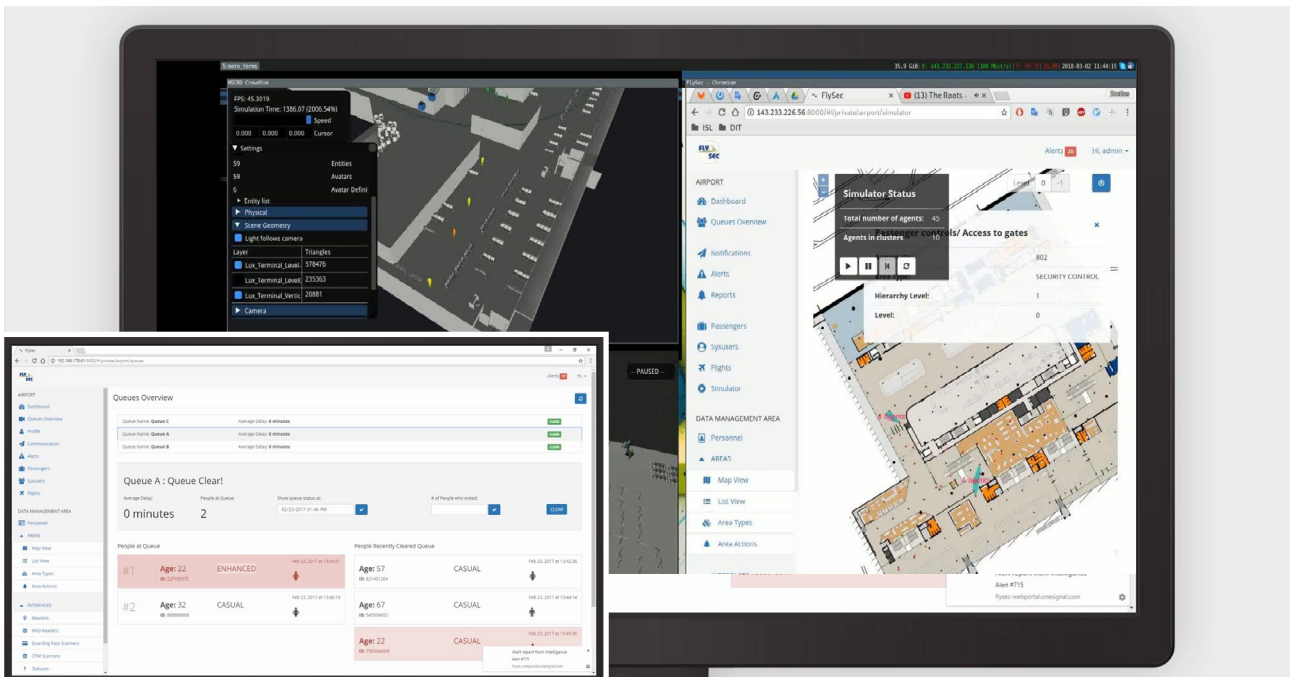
S:more_terms

35.9 GiB | E: 143.233.227.136 (100 Mbit/s) | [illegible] | 2018-03-02 11:44:15

MSCKS Crowdsim

FPS: 45.3019
Simulation Time: 1386.07 (2006.54%)
Speed
0.000 0.000 0.000 Cursor
▼ Settings
59 Entities
59 Avatars
6 Avatar Defini
▸ Entity list
▶ Physical
▼ Scene Geometry
Light follows camera

| Layer | Triangles |
|---|---|
| Lux_Terminal_Level | 378476 |
| Lux_Terminal_Level | 235363 |
| Lux_Terminal_Vertic | 20881 |

▶ Camera

FlySec - Chromium
FlySec ×
(13) The Roots ×
143.233.226.56:8000/#/private/airport/simulator
ISL DIT

Alerts 26 Hi, admin

AIRPORT
Dashboard
Queues Overview
Notifications
Alerts
Reports
Passengers
Sysusers
Flights
Simulator
DATA MANAGEMENT AREA
Personnel
AREAS
Map View
List View
Area Types
Area Actions

Simulator Status
Total number of agents: 45
Agents in clusters: 10

Level 0

Passenger controls/ Access to gates
802
SECURITY CONTROL
Hierarchy Level: 1
Level: 0

Alert report from Intelligence
Alert #715
flysec-webportal.onesignal.com

-- PAUSED --

FlySec
192.168.179.61:8000/#/private/airport/queues
Alerts Hi,

AIRPORT
Dashboard
Queues Overview
Profile
Communication
Alerts
Passengers
Sysusers
Flights
DATA MANAGEMENT AREA
Personnel
AREAS
Map View
List View
Area Types
Area Actions
INTERFACES
Beacons
RFID Readers
Boarding Pass Scanners
CPM Scanners
Statuses

Queues Overview

| Queue Name: Queue C | Average Delay: 0 minutes | CLEAR |
|---|---|---|
| Queue Name: Queue A | Average Delay: 0 minutes | CLEAR |
| Queue Name: Queue B | Average Delay: 0 minutes | CLEAR |

Queue A : Queue Clear!
Average Delay: 0 minutes
People at Queue: 2
Show queue status at: 02/23/2017 01:46 PM
# of People who exited:
CLEAR

People at Queue
#1 Age: 22 ID: 22150375 ENHANCED Feb 23, 2017 at 13:44:31
#2 Age: 32 ID: 888888888 CASUAL Feb 23, 2017 at 13:46:19

People Recently Cleared Queue
Age: 57 ID: 821401204 CASUAL Feb 23, 2017 at 13:42:26
Age: 67 ID: 545504652 CASUAL Feb 23, 2017 at 13:44:14
Age: 22 ID: 799504696 CASUAL Feb 23, 2017 at 13:45:36

Alert report from Intelligence
Alert #715
flysec-webportal.onesignal.com